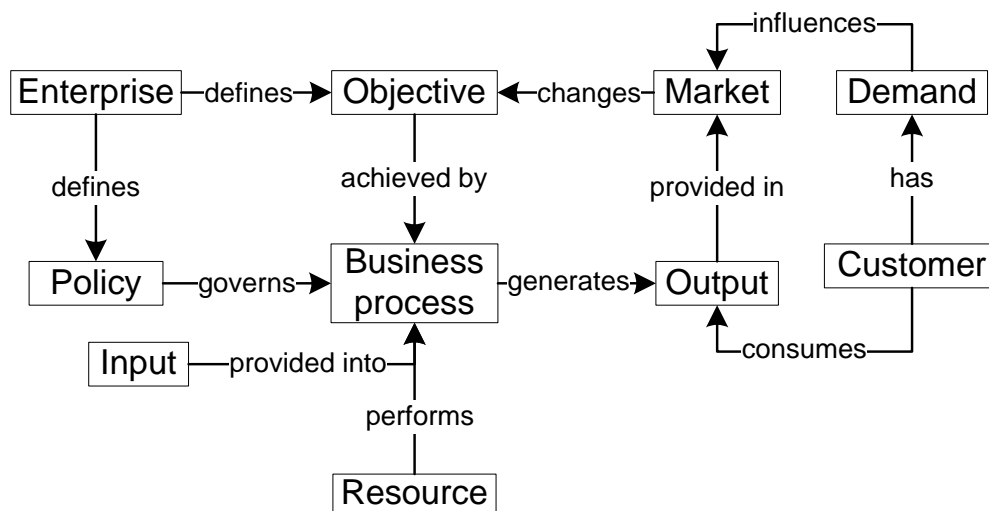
influences

Enterprise defines Objective changes Market

Demand

defines

achieved by

provided in

has

Policy governs Business process generates Output

Customer

Input provided into

consumes

performs

Resource